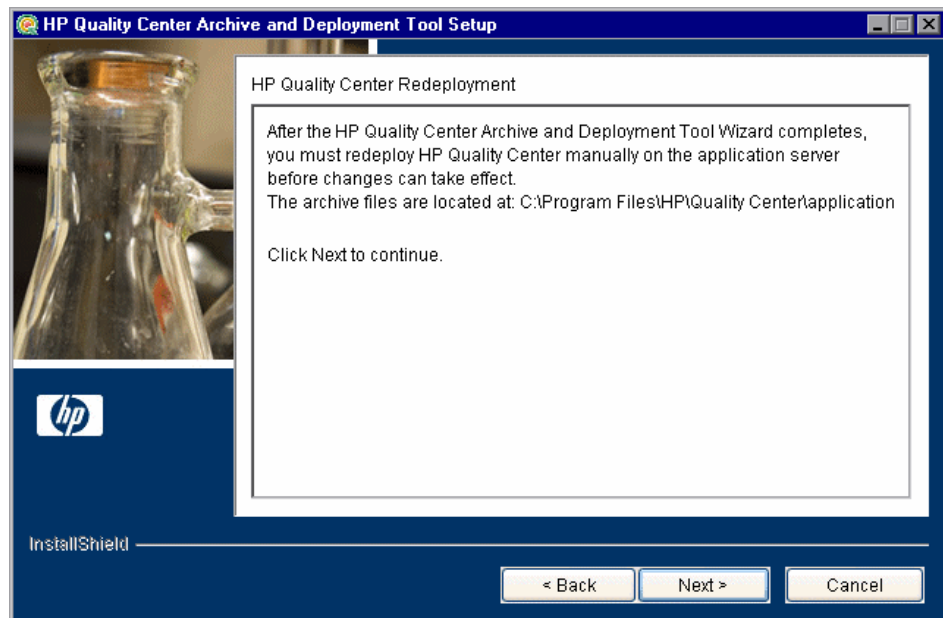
HP Quality Center Archive and Deployment Tool Setup

HP Quality Center Redeployment

After the HP Quality Center Archive and Deployment Tool Wizard completes, you must redeploy HP Quality Center manually on the application server before changes can take effect.
The archive files are located at: C:\Program Files\HP\Quality Center\application

Click Next to continue.

hp

InstallShield

< Back
Next >
Cancel